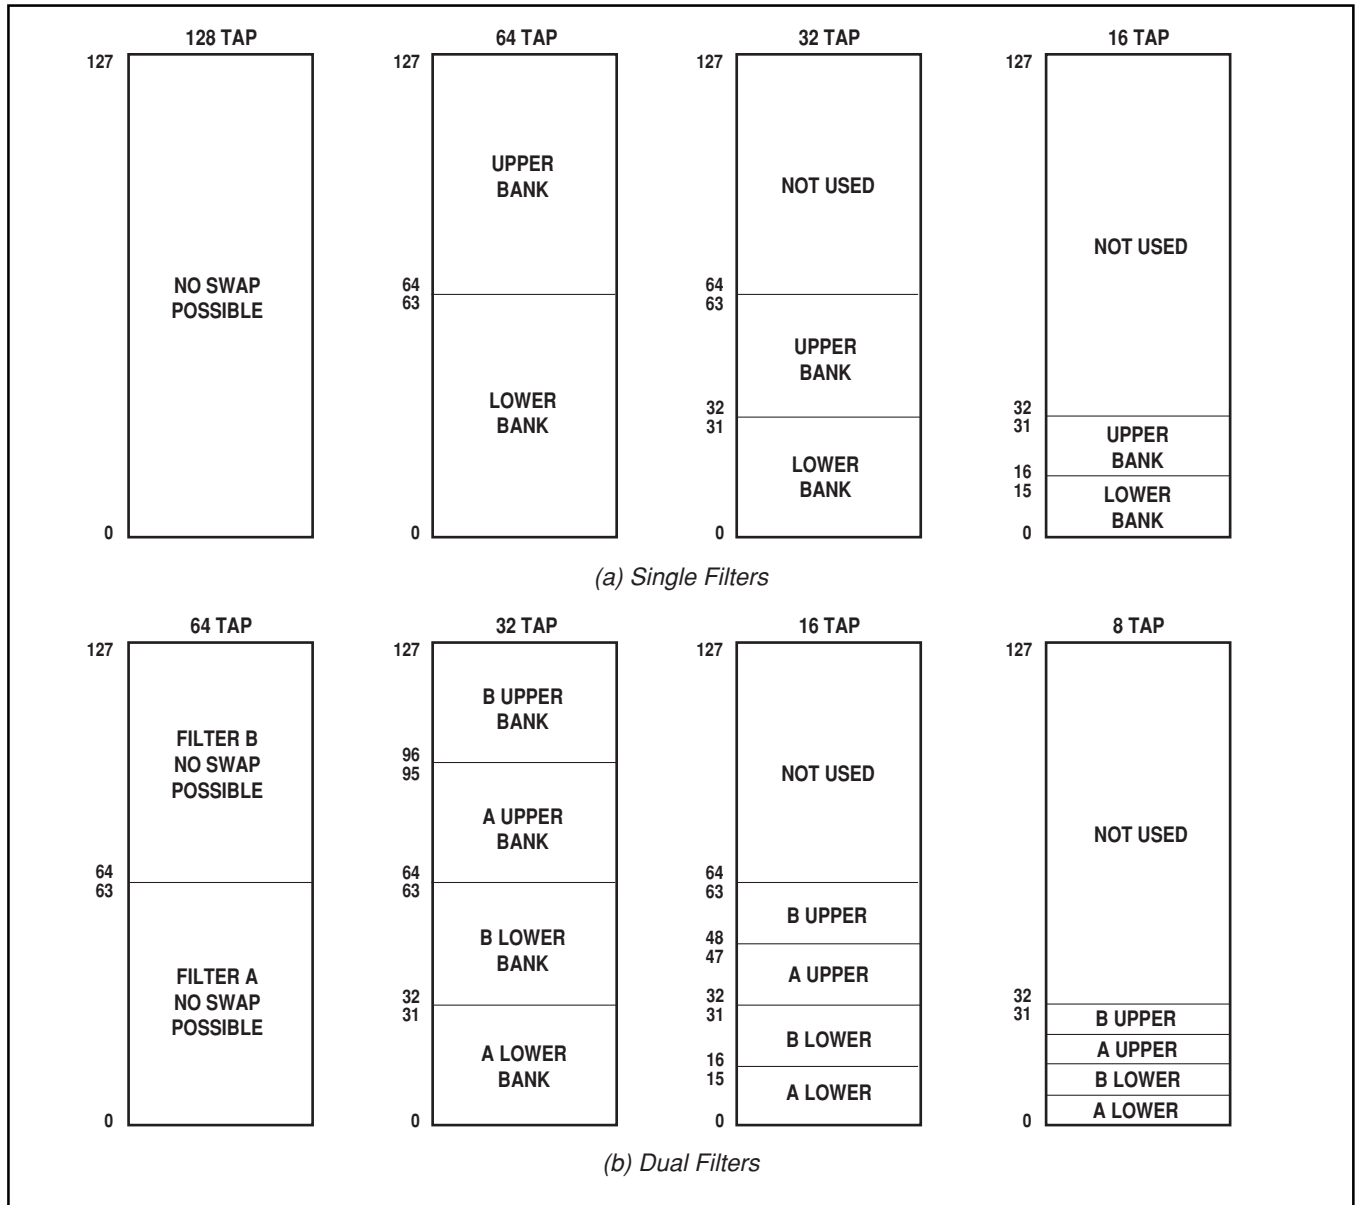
128 TAP
127
NO SWAP POSSIBLE
0

64 TAP
127
UPPER BANK
64
63
LOWER BANK
0

32 TAP
127
NOT USED
64
63
UPPER BANK
32
31
LOWER BANK
0

16 TAP
127
NOT USED
32
31
UPPER BANK
16
15
LOWER BANK
0

(a) Single Filters

64 TAP
127
FILTER B NO SWAP POSSIBLE
64
63
FILTER A NO SWAP POSSIBLE
0

32 TAP
127
B UPPER BANK
96
95
A UPPER BANK
64
63
B LOWER BANK
32
31
A LOWER BANK
0

16 TAP
127
NOT USED
64
63
B UPPER
48
47
A UPPER
32
31
B LOWER
16
15
A LOWER
0

8 TAP
127
NOT USED
32
31
B UPPER
A UPPER
B LOWER
A LOWER
0

(b) Dual Filters